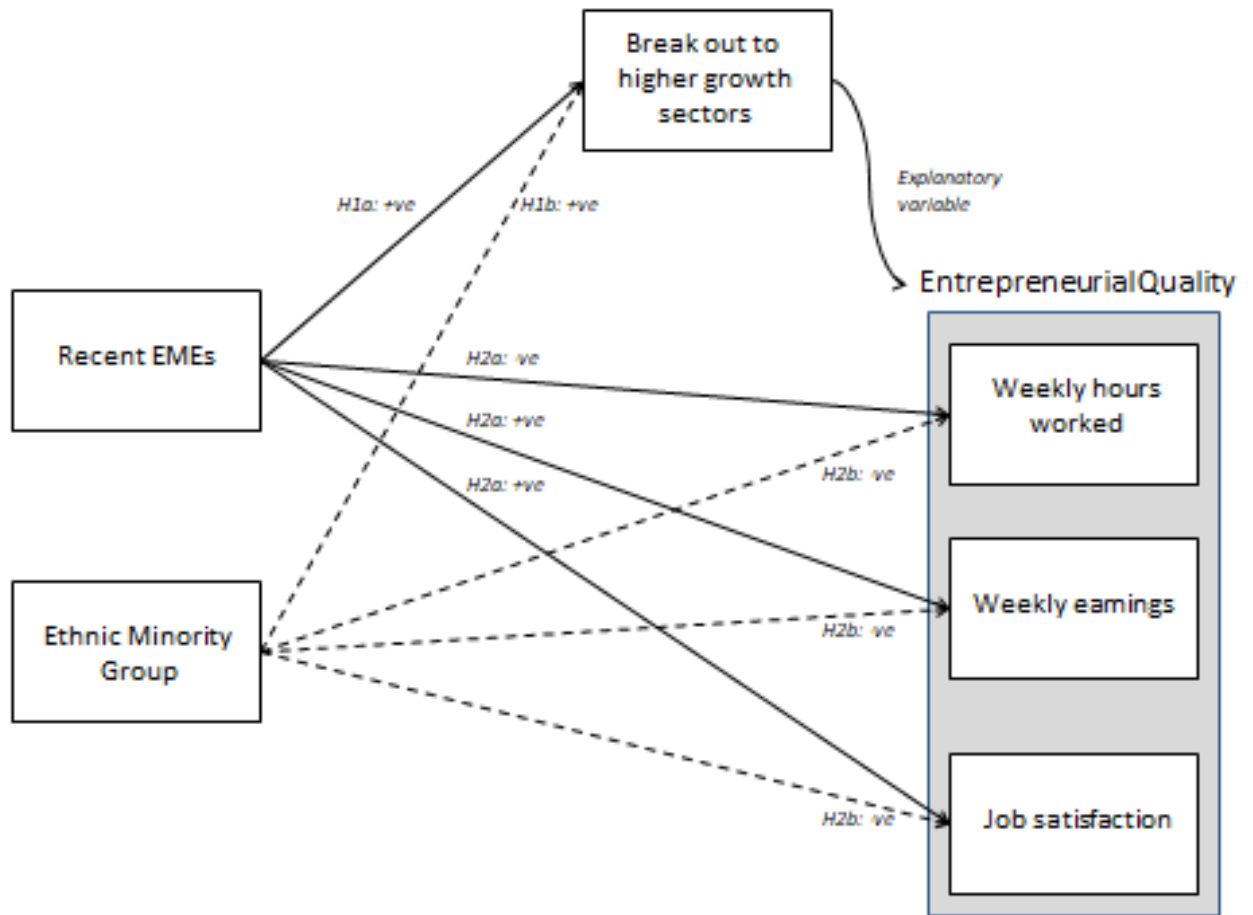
Break out to higher growth sectors

Explanatory variable

H1a: +ve

H1b: +ve

EntrepreneurialQuality

Recent EMEs

H2a: -ve

H2a: +ve

H2a: +ve

Weekly hours worked

H2b: -ve

Ethnic Minority Group

Weekly earnings

H2b: -ve

H2b: -ve

Job satisfaction